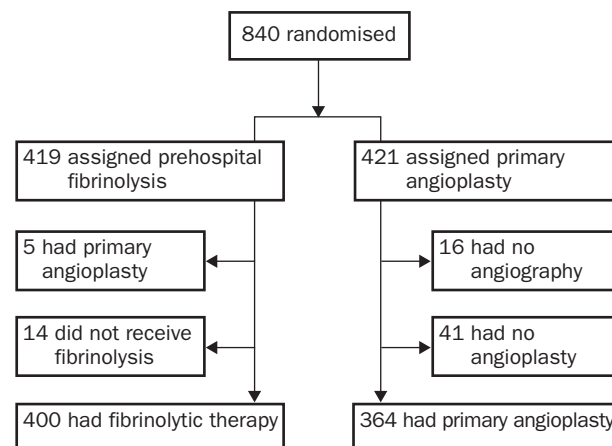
840 randomised

419 assigned prehospital fibrinolysis

421 assigned primary angioplasty

5 had primary angioplasty

14 did not receive fibrinolysis

400 had fibrinolytic therapy

16 had no angiography

41 had no angioplasty

364 had primary angioplasty